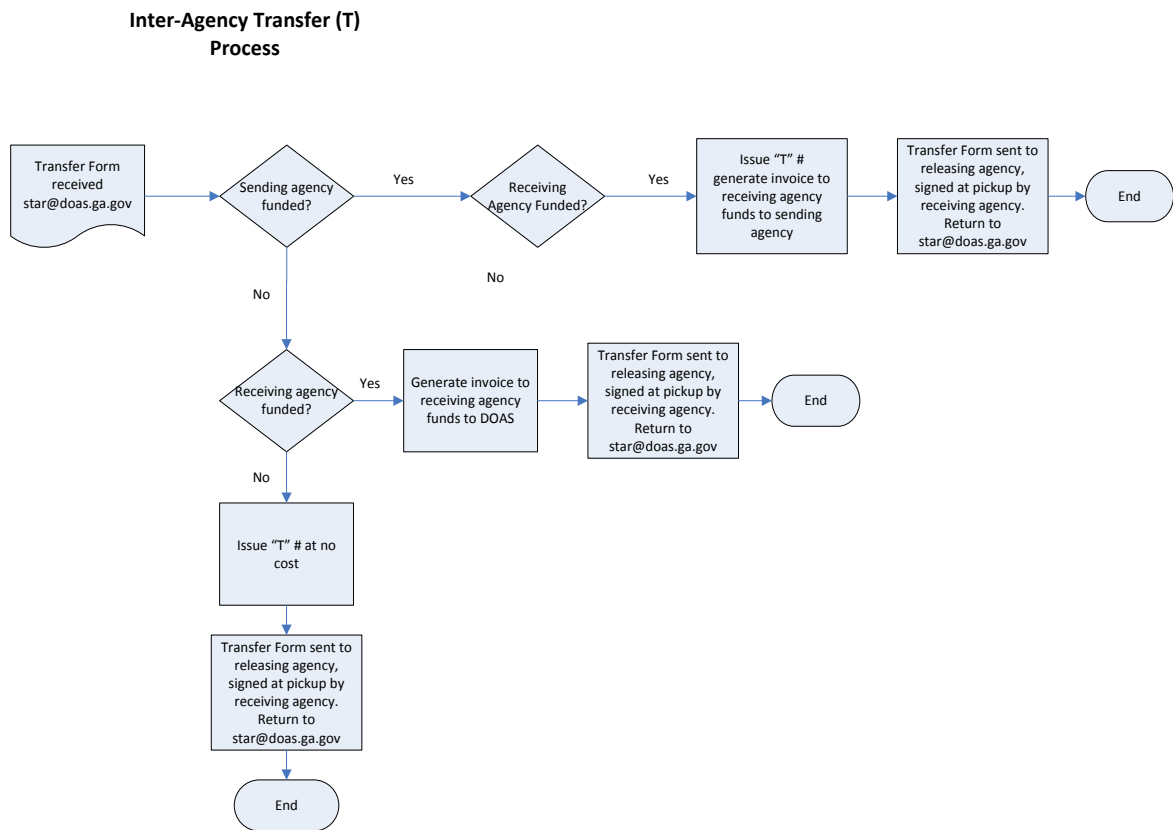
Inter-Agency Transfer (T) Process

Transfer Form received star@doas.ga.gov

Sending agency funded?

Yes

Receiving Agency Funded?

Yes

Issue "T" # generate invoice to receiving agency funds to sending agency

Transfer Form sent to releasing agency, signed at pickup by receiving agency. Return to star@doas.ga.gov

End

No

No

Receiving agency funded?

Yes

Generate invoice to receiving agency funds to DOAS

Transfer Form sent to releasing agency, signed at pickup by receiving agency. Return to star@doas.ga.gov

End

No

Issue "T" # at no cost

Transfer Form sent to releasing agency, signed at pickup by receiving agency. Return to star@doas.ga.gov

End